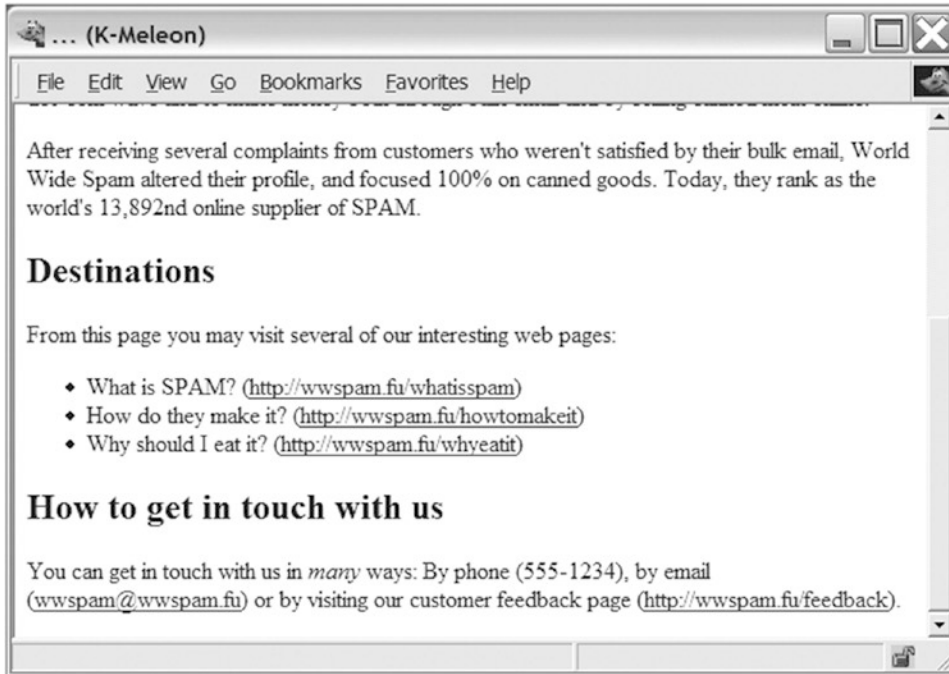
... (K-Meleon)

File Edit View Go Bookmarks Favorites Help

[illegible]

After receiving several complaints from customers who weren't satisfied by their bulk email, World Wide Spam altered their profile, and focused 100% on canned goods. Today, they rank as the world's 13,892nd online supplier of SPAM.

Destinations

From this page you may visit several of our interesting web pages:

- What is SPAM? (http://wwspam.fu/whatisspam)
- How do they make it? (http://wwspam.fu/howtomakeit)
- Why should I eat it? (http://wwspam.fu/whyeatit)

How to get in touch with us

You can get in touch with us in *many* ways: By phone (555-1234), by email (wwspam@wwspam.fu) or by visiting our customer feedback page (http://wwspam.fu/feedback).